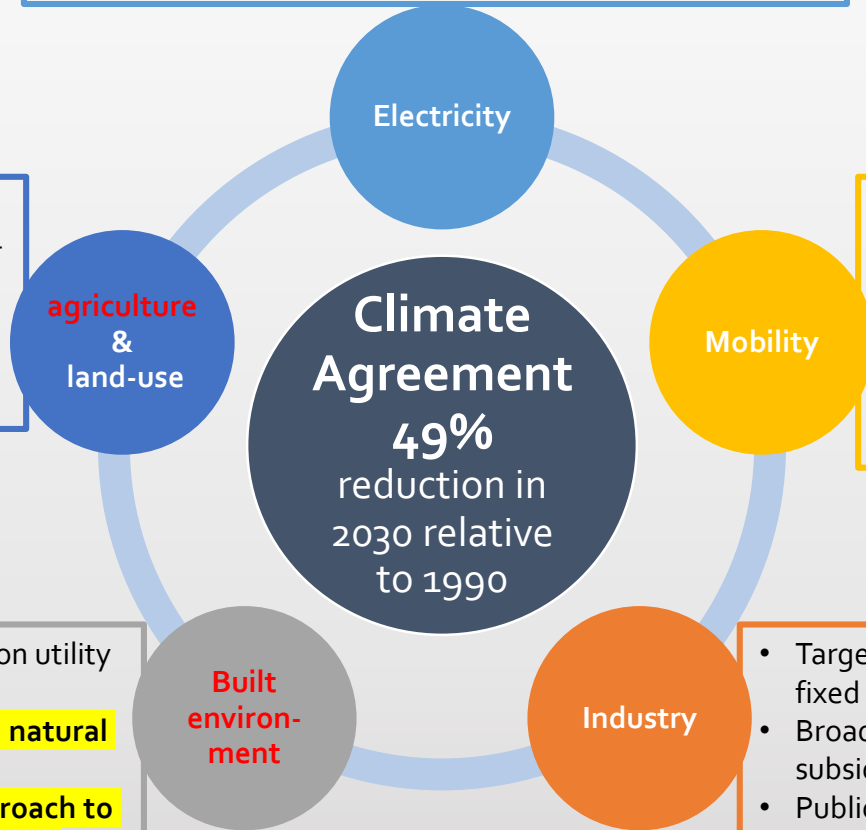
Electricity

agriculture & land-use

Climate Agreement 49% reduction in 2030 relative to 1990

Mobility

on utility

natural

roach to

Built environment

Industry

- Targe fixed
- Broad subsic
- Public